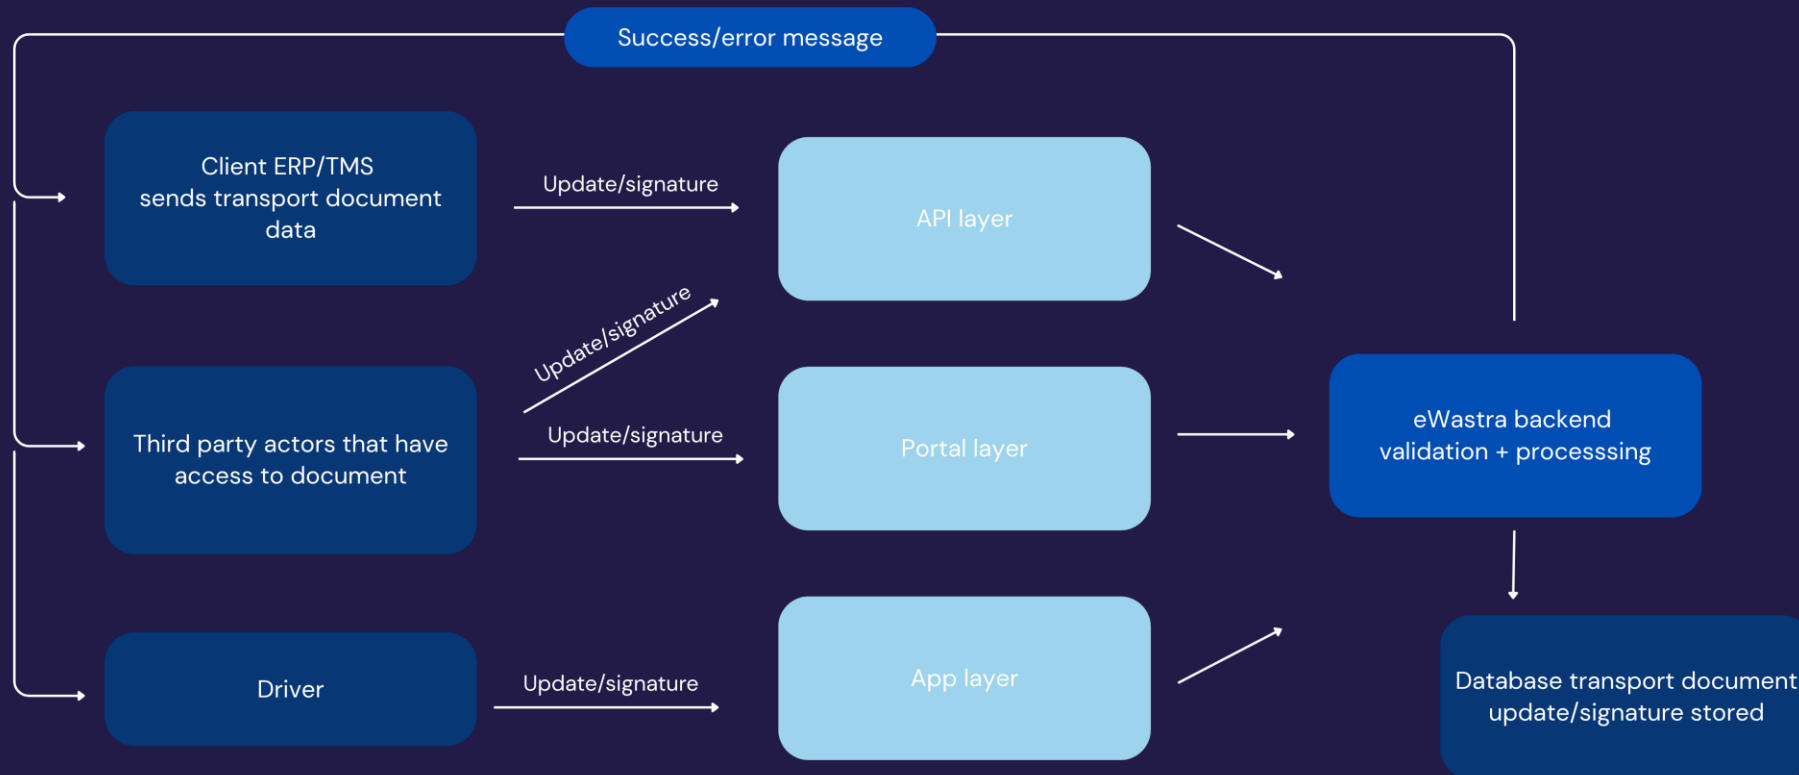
Success/error message

Client ERP/TMS sends transport document data

Update/signature

API layer

Update/signature

Third party actors that have access to document

Update/signature

Portal layer

eWastra backend validation + processsing

Driver

Update/signature

App layer

Database transport document update/signature stored